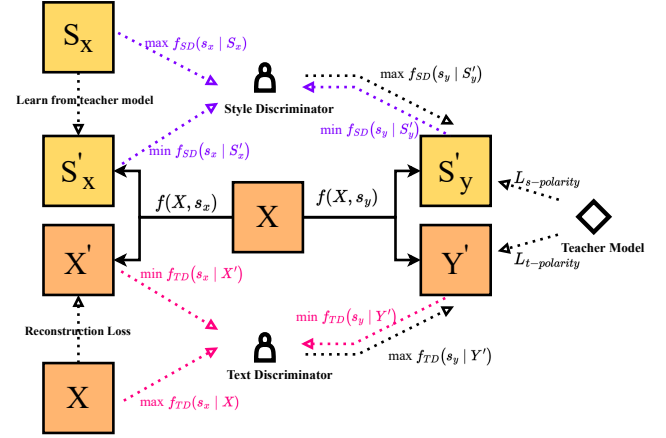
$S_x$

$\max f_{SD}(s_x \mid S_x)$

$\max f_{SD}(s_y \mid S'_y)$

Learn from teacher model

Style Discriminator

$\min f_{SD}(s_y \mid S'_y)$

$\min f_{SD}(s_x \mid S'_x)$

$S'_x$

$S'_y$

$L_{s-polarity}$

$f(X, s_x)$

X

$f(X, s_y)$

$X'$

$Y'$

Teacher Model

$L_{t-polarity}$

$\min f_{TD}(s_x \mid X')$

Reconstruction Loss

$\min f_{TD}(s_y \mid Y')$

$\max f_{TD}(s_y \mid Y')$

X

Text Discriminator

$\max f_{TD}(s_x \mid X)$